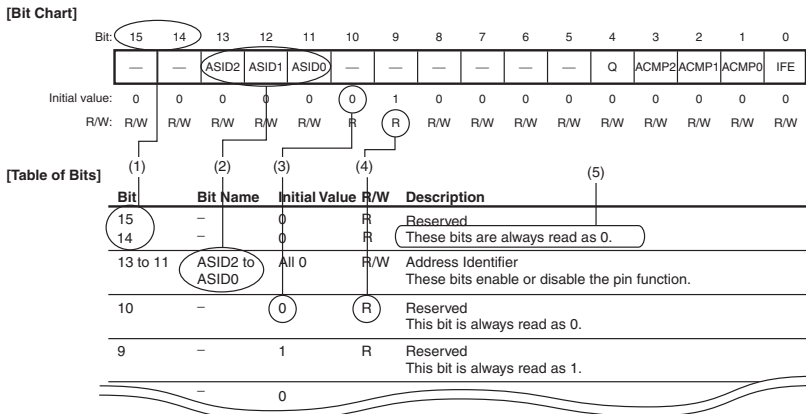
[Bit Chart]

| Bit: | 15 | 14 | 13 | 12 | 11 | 10 | 9 | 8 | 7 | 6 | 5 | 4 | 3 | 2 | 1 | 0 |
|---|---|---|---|---|---|---|---|---|---|---|---|---|---|---|---|---|
| | — | — | ASID2 | ASID1 | ASID0 | — | — | — | — | — | — | Q | ACMP2 | ACMP1 | ACMP0 | IFE |
| Initial value: | 0 | 0 | 0 | 0 | 0 | 0 | 1 | 0 | 0 | 0 | 0 | 0 | 0 | 0 | 0 | 0 |
| R/W: | R/W | R/W | R/W | R/W | R/W | R | R | R/W | R/W | R/W | R/W | R/W | R/W | R/W | R/W | R/W |

(1) (2) (3) (4) (5)

[Table of Bits]

| Bit | Bit Name | Initial Value | R/W | Description |
|---|---|---|---|---|
| 15 | – | 0 | R | Reserved |
| 14 | – | 0 | R | These bits are always read as 0. |
| 13 to 11 | ASID2 to ASID0 | All 0 | R/W | Address Identifier<br>These bits enable or disable the pin function. |
| 10 | – | 0 | R | Reserved<br>This bit is always read as 0. |
| 9 | – | 1 | R | Reserved<br>This bit is always read as 1. |
| | – | 0 | | |